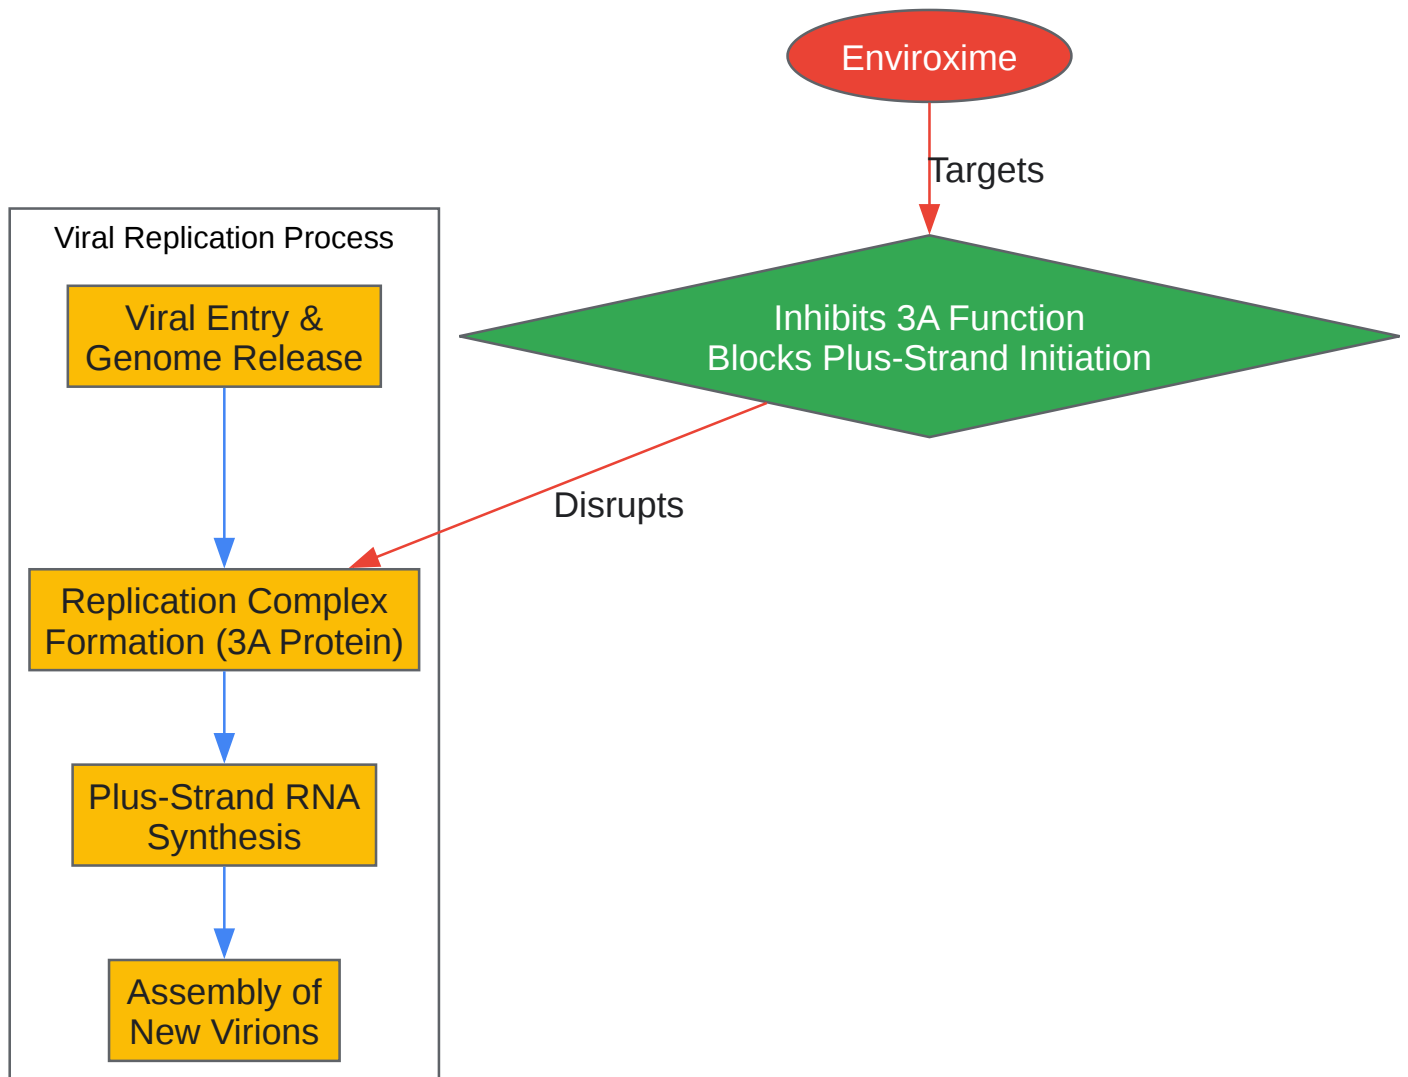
Enviroxime

Targets

Inhibits 3A Function
Blocks Plus-Strand Initiation

Disrupts

Viral Replication Process

Viral Entry & Genome Release

Replication Complex Formation (3A Protein)

Plus-Strand RNA Synthesis

Assembly of New Virions